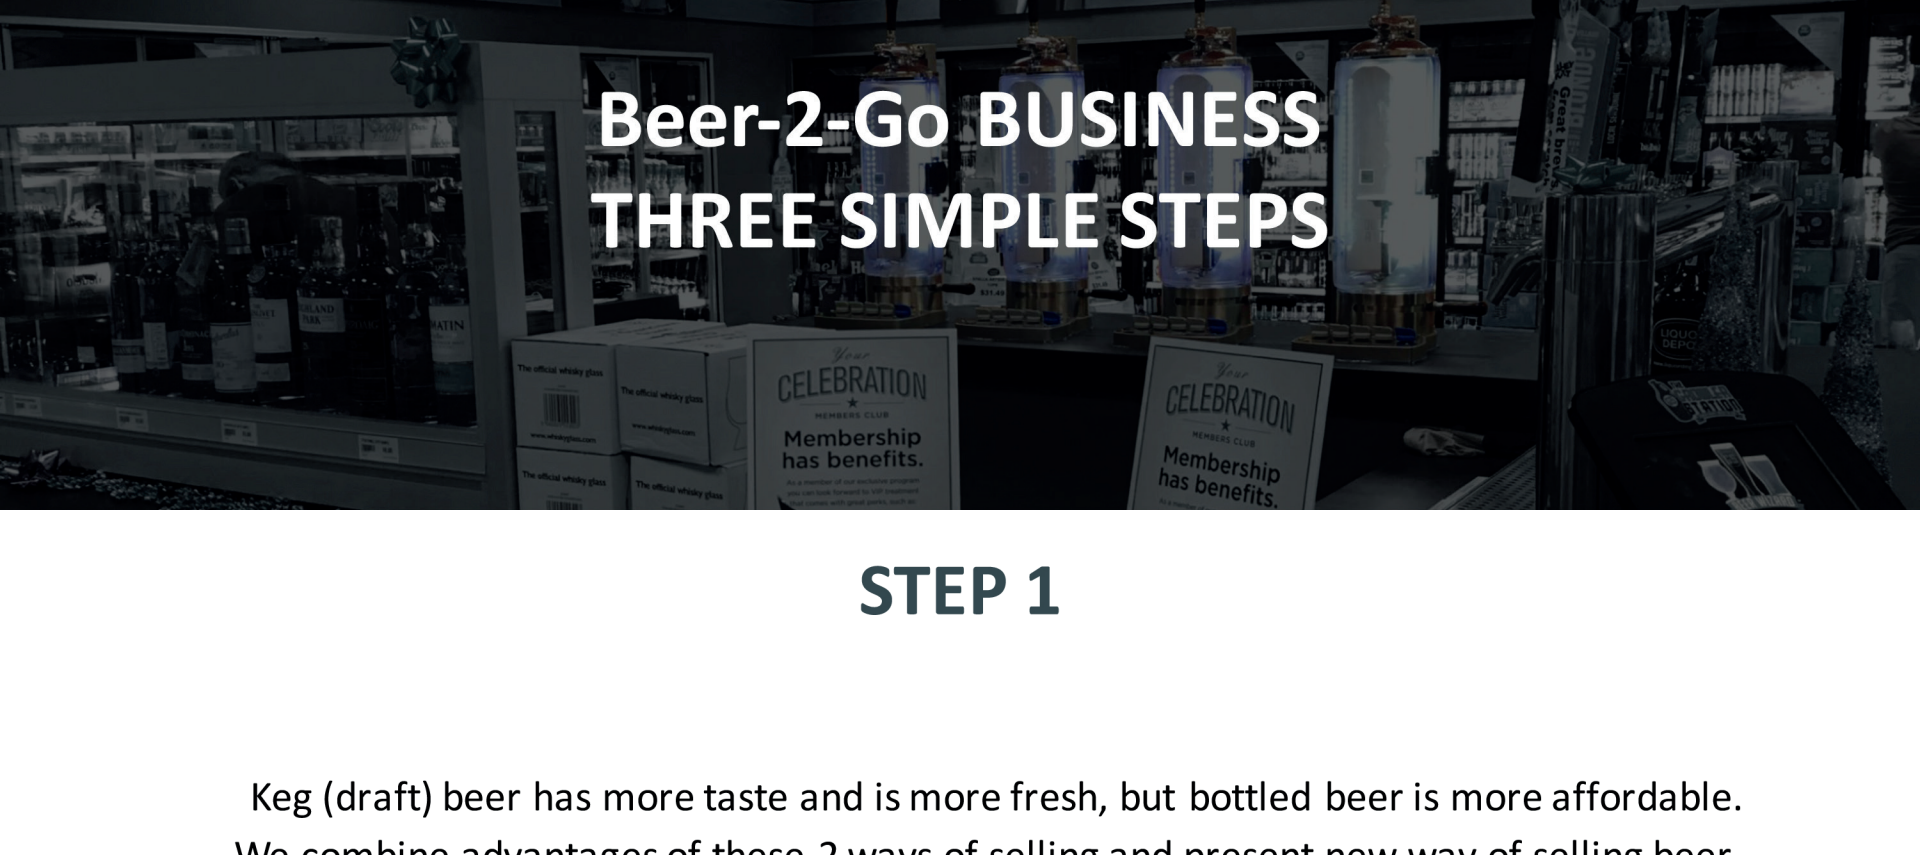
Beer-2-Go BUSINESS
THREE SIMPLE STEPS

Your CELEBRATION MEMBERS CLUB Membership has benefits.

Your CELEBRATION MEMBERS CLUB Membership has benefits.

STEP 1

Keg (draft) beer has more taste and is more fresh, but bottled beer is more affordable. We combine advantages of these 2 ways of selling and present new way of selling beer.